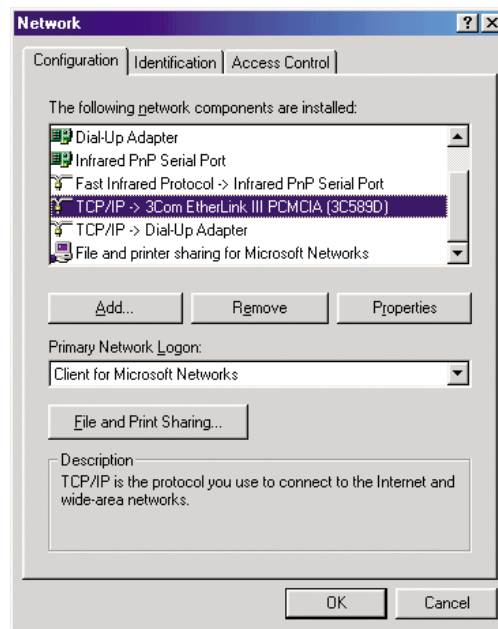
Network

?

X

Configuration | Identification | Access Control

The following network components are installed:

Dial-Up Adapter
Infrared PnP Serial Port
Fast Infrared Protocol -> Infrared PnP Serial Port
TCP/IP -> 3Com EtherLink III PCMCIA (3C589D)
TCP/IP -> Dial-Up Adapter
File and printer sharing for Microsoft Networks

Add... | Remove | Properties

Primary Network Logon:

Client for Microsoft Networks

File and Print Sharing...

Description
TCP/IP is the protocol you use to connect to the Internet and wide-area networks.

OK | Cancel